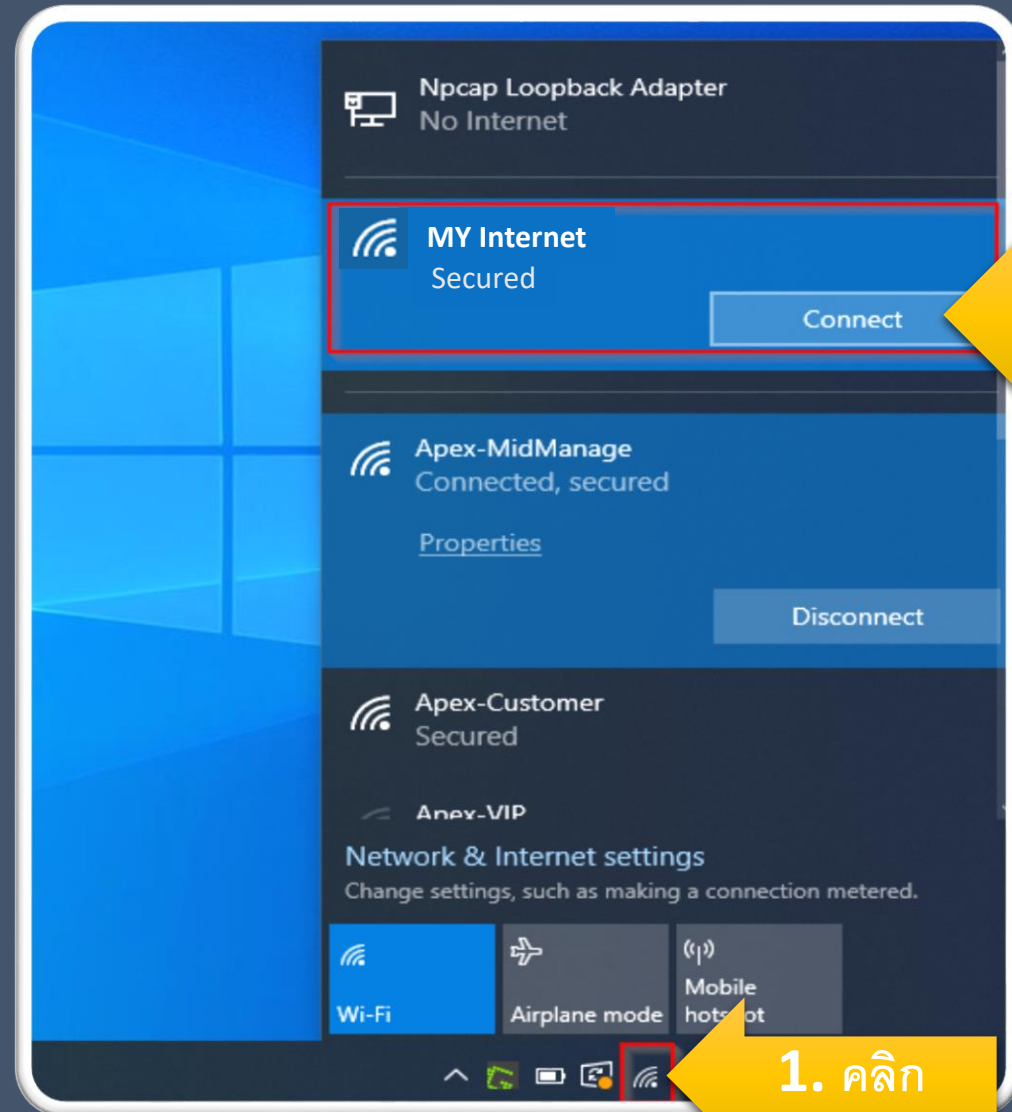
Npcap Loopback Adapter
No Internet

MY Internet
Secured

Connect

Apex-MidManage
Connected, secured

Properties

Disconnect

Apex-Customer
Secured

Apex-VIP

Network & Internet settings
Change settings, such as making a connection metered.

Wi-Fi

Airplane mode

Mobile hotspot

1. คลิก